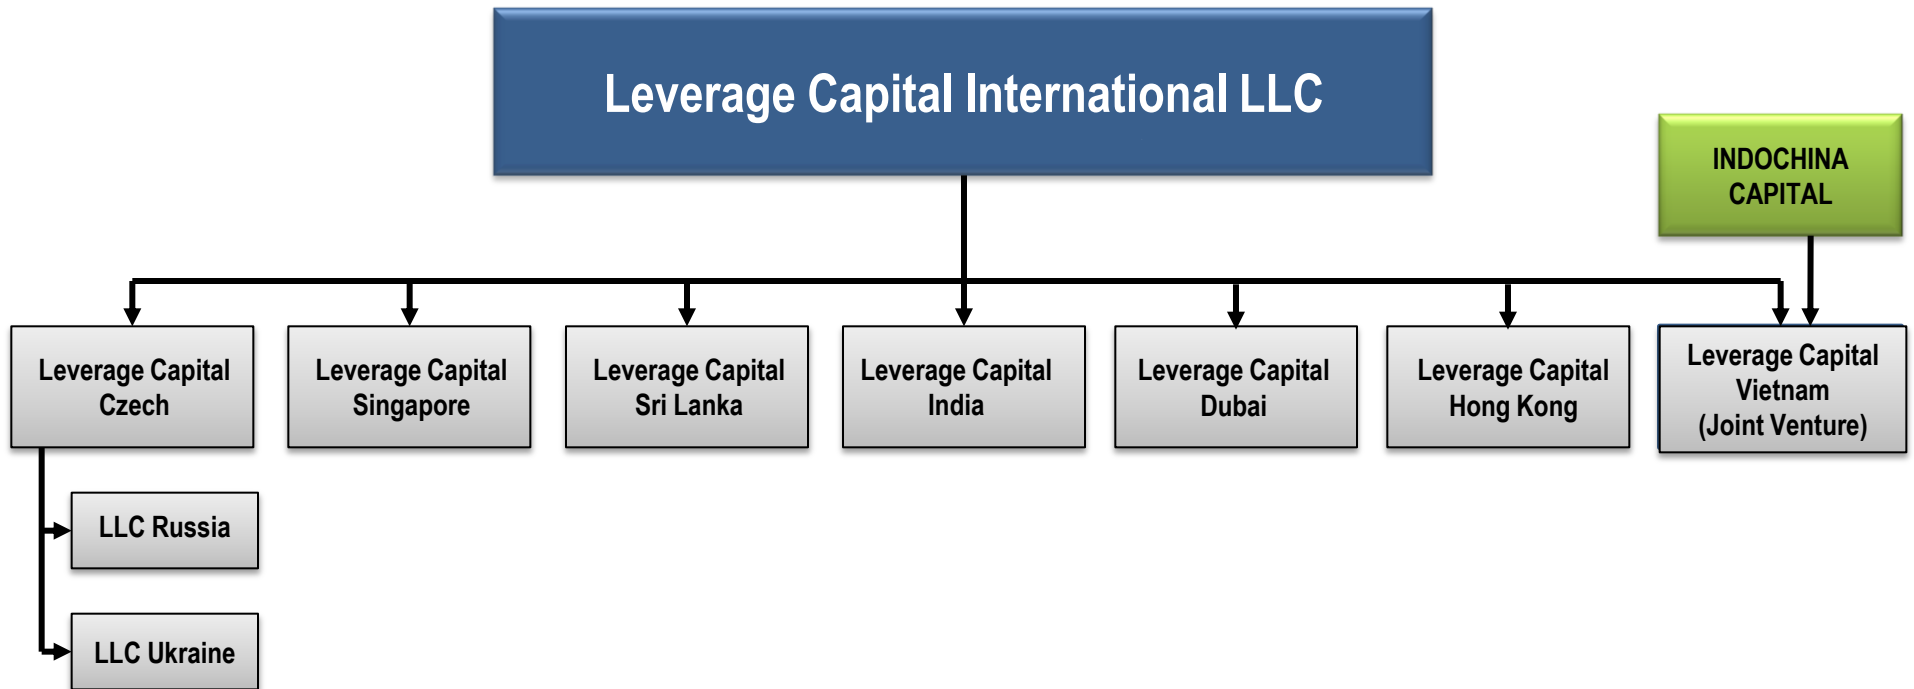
Leverage Capital International LLC

INDOCHINA CAPITAL

Leverage Capital Czech

Leverage Capital Singapore

Leverage Capital Sri Lanka

Leverage Capital India

Leverage Capital Dubai

Leverage Capital Hong Kong

Leverage Capital Vietnam (Joint Venture)

LLC Russia

LLC Ukraine